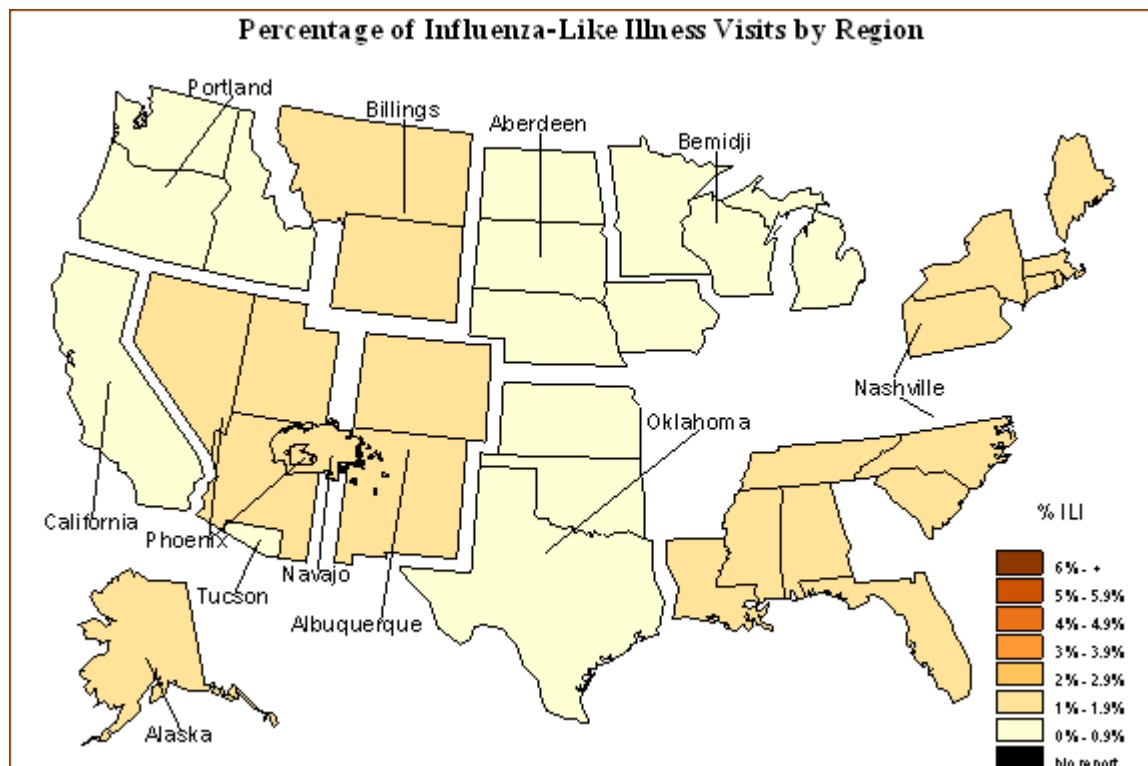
Percentage of Influenza-Like Illness Visits by Region

Portland
Billings
Aberdeen
Bemidji
Nashville
Oklahoma
California
Phoenix
Navajo
Tucson
Albuquerque
Alaska

%ILI
6% - +
5% - 5.9%
4% - 4.9%
3% - 3.9%
2% - 2.9%
1% - 1.9%
0% - 0.9%
No report